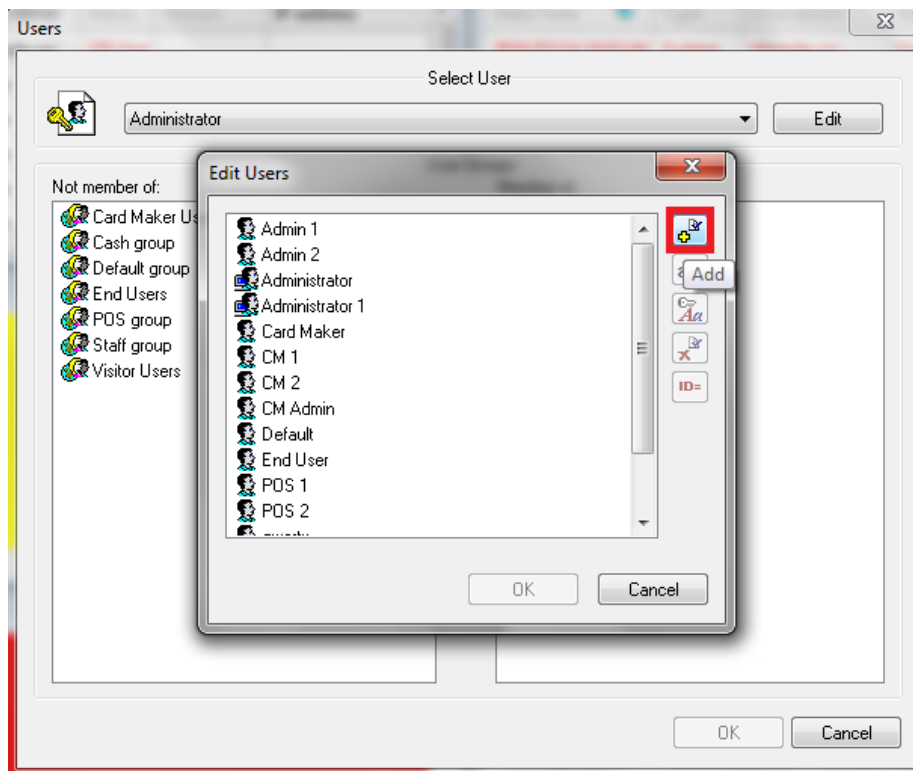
Users

Select User

Administrator

Edit

Not member of:

Card Maker Us

Cash group

Default group

End Users

POS group

Staff group

Visitor Users

Edit Users

Admin 1

Admin 2

Administrator

Administrator 1

Card Maker

CM 1

CM 2

CM Admin

Default

End User

POS 1

POS 2

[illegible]

Add

ID=

OK

Cancel

OK

Cancel